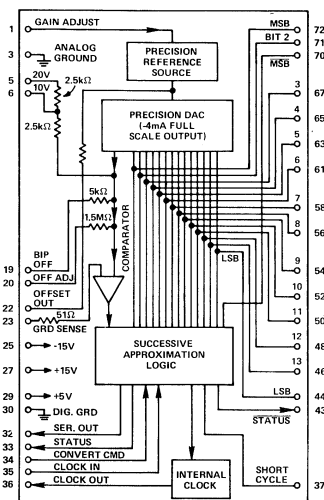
1 GAIN ADJUST
3 ANALOG GROUND
5 20V
6 10V
2.5kΩ
2.5kΩ
PRECISION REFERENCE SOURCE
PRECISION DAC (-4mA FULL SCALE OUTPUT)
5kΩ
1.5MΩ
COMPARATOR
19 BIP OFF
20 OFF ADJ
22 OFFSET OUT
51Ω
23 GRD SENSE
25 -15V
27 +15V
29 +5V
30 DIG. GRD
32 SER. OUT
33 STATUS
34 CONVERT CMD
35 CLOCK IN
36 CLOCK OUT
SUCCESSIVE APPROXIMATION LOGIC
INTERNAL CLOCK
MSB 72
BIT 2 71
$\overline{MSB}$ 70
3 67
4 65
5 63
6 61
7 58
8 56
9 54
10 52
11 50
12 48
13 46
LSB
LSB 44
$\overline{STATUS}$ 43
SHORT CYCLE 37